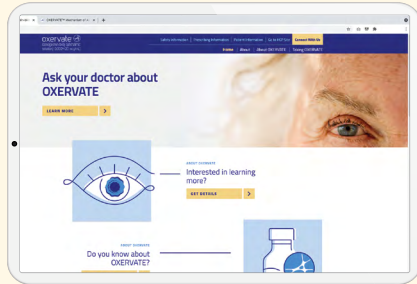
OXERVATE® (cenegermin-bkbj) ophthalmic solution 0.002% (20 mcg/mL) Safety Information | Prescribing Information | Patient Information | Go to HCP Site | Connect With Us

Home | About | About OXERVATE | Taking OXERVATE

Ask your doctor about OXERVATE

LEARN MORE

ABOUT OXERVATE

Interested in learning more?

GET DETAILS

ABOUT OXERVATE

Do you know about OXERVATE?